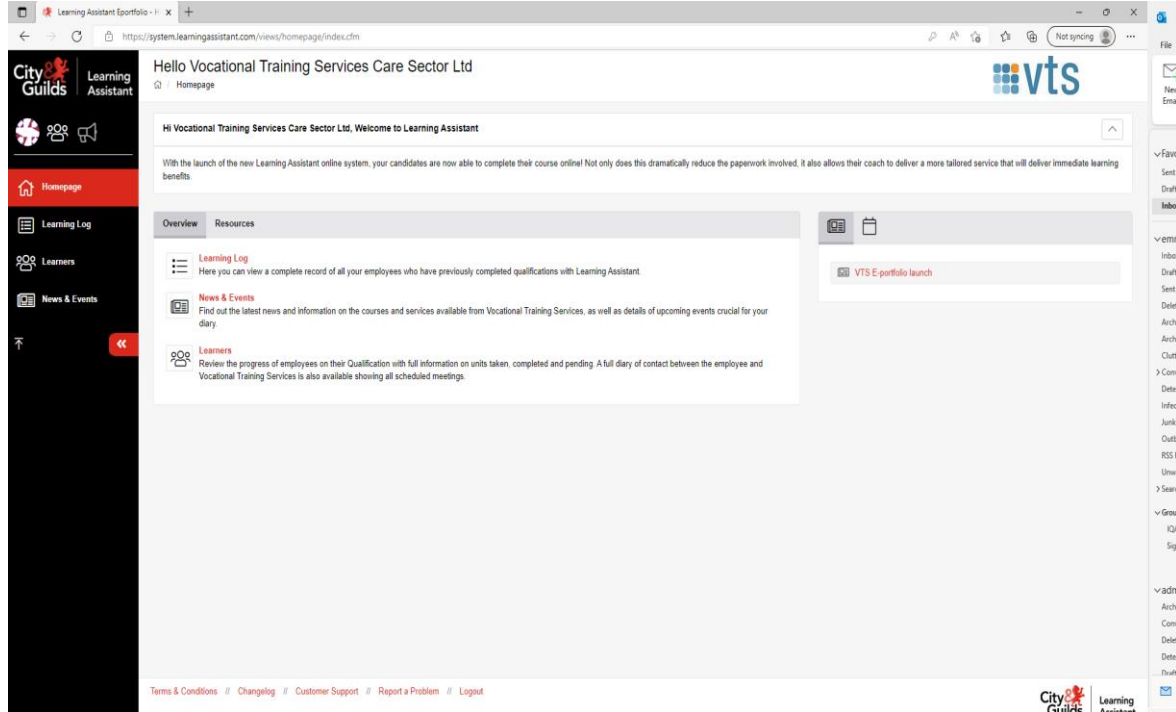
Learning Assistant Eportfolio - H ×

https://system.learningassistant.com/views/homepage/index.cfm

Not syncing

City & Guilds Learning Assistant

Hello Vocational Training Services Care Sector Ltd

Homepage

vts

Homepage

Learning Log

Learners

News & Events

Hi Vocational Training Services Care Sector Ltd, Welcome to Learning Assistant

With the launch of the new Learning Assistant online system, your candidates are now able to complete their course online! Not only does this dramatically reduce the paperwork involved, it also allows their coach to deliver a more tailored service that will deliver immediate learning benefits.

Overview Resources

Learning Log
Here you can view a complete record of all your employees who have previously completed qualifications with Learning Assistant.

News & Events
Find out the latest news and information on the courses and services available from Vocational Training Services, as well as details of upcoming events crucial for your diary.

Learners
Review the progress of employees on their Qualification with full information on units taken, completed and pending. A full diary of contact between the employee and Vocational Training Services is also available showing all scheduled meetings.

VTS E-portfolio launch

Terms & Conditions // Changelog // Customer Support // Report a Problem // Logout

City & Guilds Learning Assistant

File
New Email
Favo
Sent
Draft
Inbo
emi
Inbo
Draft
Sent
Dele
Arch
Arch
Clutt
Com
Dete
Infec
Junk
Outb
RSS
Unw
Sear
Grou
IQ
Sig
adm
Arch
Com
Dele
Dete
Draft